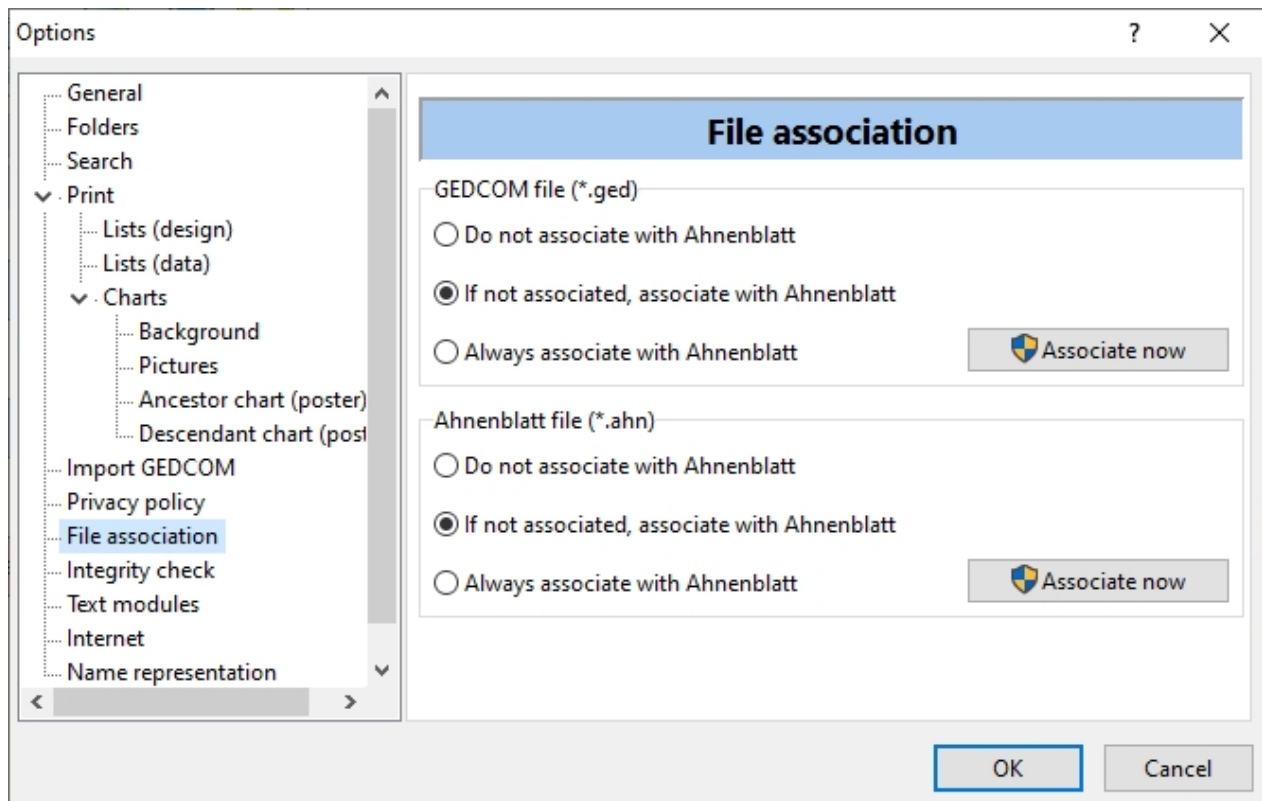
Options

?

X

General
Folders
Search
Print
Lists (design)
Lists (data)
Charts
Background
Pictures
Ancestor chart (poster)
Descendant chart (post
Import GEDCOM
Privacy policy
File association
Integrity check
Text modules
Internet
Name representation

File association

GEDCOM file (*.ged)

Do not associate with Ahnenblatt

If not associated, associate with Ahnenblatt

Always associate with Ahnenblatt

Associate now

Ahnenblatt file (*.ahn)

Do not associate with Ahnenblatt

If not associated, associate with Ahnenblatt

Always associate with Ahnenblatt

Associate now

OK

Cancel